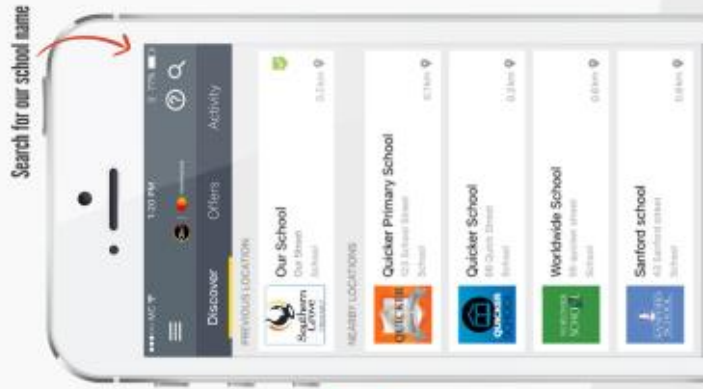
Search for our school name

1:20 PM

Discover
Offers
Activity

PREVIOUS LOCATION

Our School
Our Street
School
0.1km

NEARBY LOCATIONS

Quicker Primary School
123 School Street
School
0.7km

Quicker School
89 Quick Street
School
0.2km

Worldwide School
88 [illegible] Street
School
0.6km

Sanford school
43 Sanford street
School
0.8km